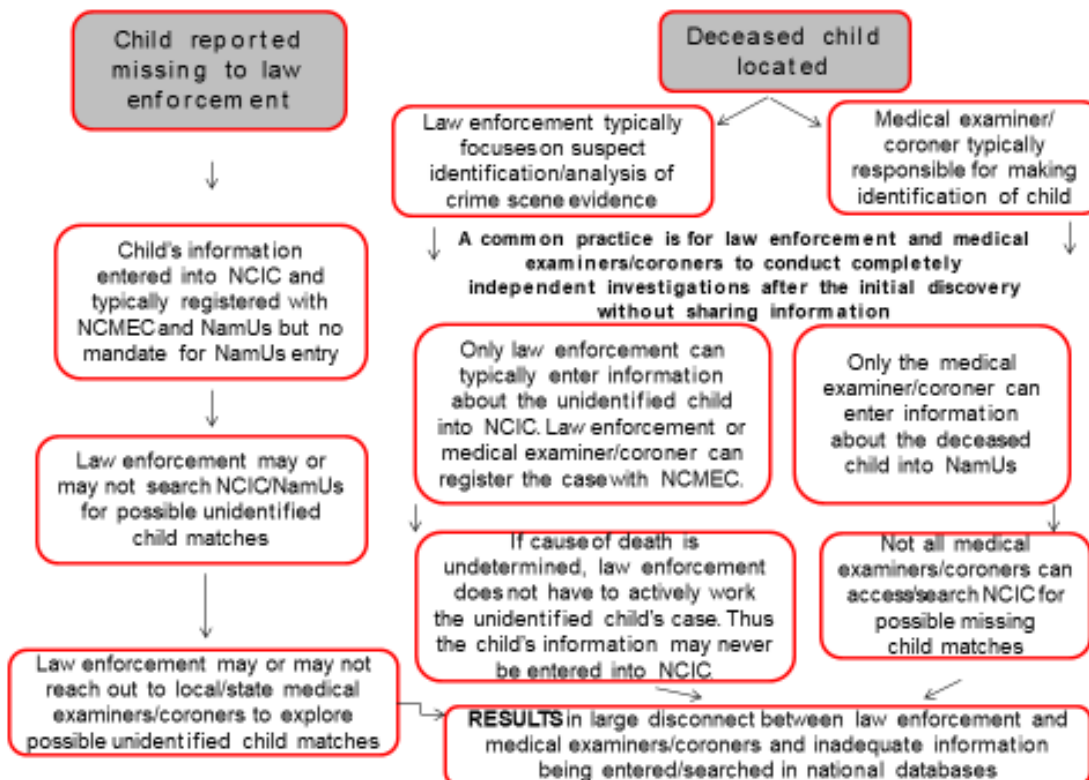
Child reported missing to law enforcement

Child's information entered into NCIC and typically registered with NCMEC and NamUs but no mandate for NamUs entry

Law enforcement may or may not search NCIC/NamUs for possible unidentified child matches

Law enforcement may or may not reach out to local/state medical examiners/coroners to explore possible unidentified child matches

Deceased child located

Law enforcement typically focuses on suspect identification/analysis of crime scene evidence

Medical examiner/ coroner typically responsible for making identification of child

A common practice is for law enforcement and medical examiners/coroners to conduct completely independent investigations after the initial discovery without sharing information

Only law enforcement can typically enter information about the unidentified child into NCIC. Law enforcement or medical examiner/coroner can register the case with NCMEC.

Only the medical examiner/coroner can enter information about the deceased child into NamUs

If cause of death is undetermined, law enforcement does not have to actively work the unidentified child's case. Thus the child's information may never be entered into NCIC

Not all medical examiners/coroners can access/search NCIC for possible missing child matches

RESULTS in large disconnect between law enforcement and medical examiners/coroners and inadequate information being entered/searched in national databases